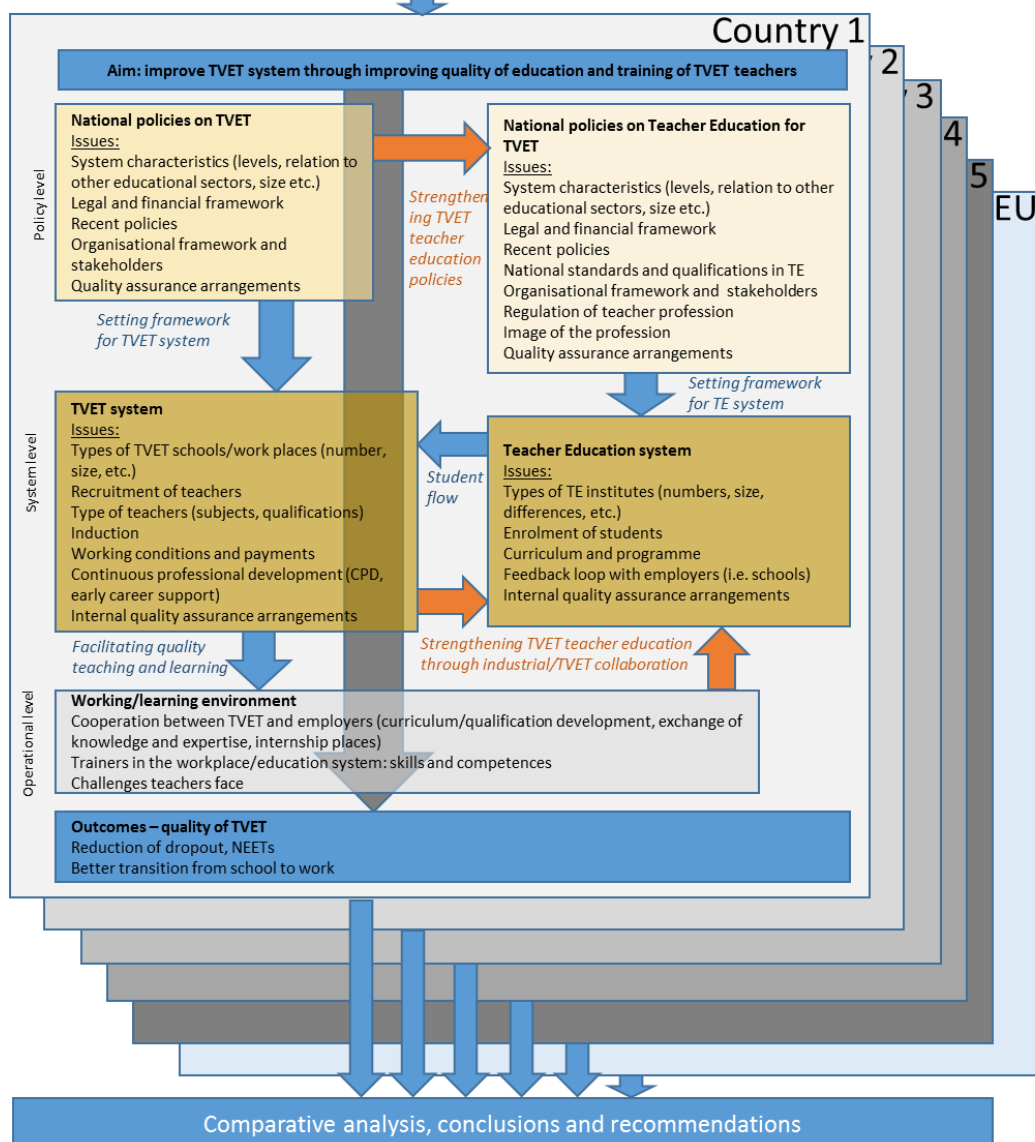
Country 1

2

3

4

5

EU

Aim: improve TVET system through improving quality of education and training of TVET teachers

Policy level

National policies on TVET
Issues:
System characteristics (levels, relation to other educational sectors, size etc.)
Legal and financial framework
Recent policies
Organisational framework and stakeholders
Quality assurance arrangements

Strengthening TVET teacher education policies

National policies on Teacher Education for TVET
Issues:
System characteristics (levels, relation to other educational sectors, size etc.)
Legal and financial framework
Recent policies
National standards and qualifications in TE
Organisational framework and stakeholders
Regulation of teacher profession
Image of the profession
Quality assurance arrangements

Setting framework for TVET system

Setting framework for TE system

System level

TVET system
Issues:
Types of TVET schools/work places (number, size, etc.)
Recruitment of teachers
Type of teachers (subjects, qualifications)
Induction
Working conditions and payments
Continuous professional development (CPD, early career support)
Internal quality assurance arrangements

Student flow

Teacher Education system
Issues:
Types of TE institutes (numbers, size, differences, etc.)
Enrolment of students
Curriculum and programme
Feedback loop with employers (i.e. schools)
Internal quality assurance arrangements

Facilitating quality teaching and learning

Strengthening TVET teacher education through industrial/TVET collaboration

Operational level

Working/learning environment
Cooperation between TVET and employers (curriculum/qualification development, exchange of knowledge and expertise, internship places)
Trainers in the workplace/education system: skills and competences
Challenges teachers face

Outcomes – quality of TVET
Reduction of dropout, NEETs
Better transition from school to work

Comparative analysis, conclusions and recommendations